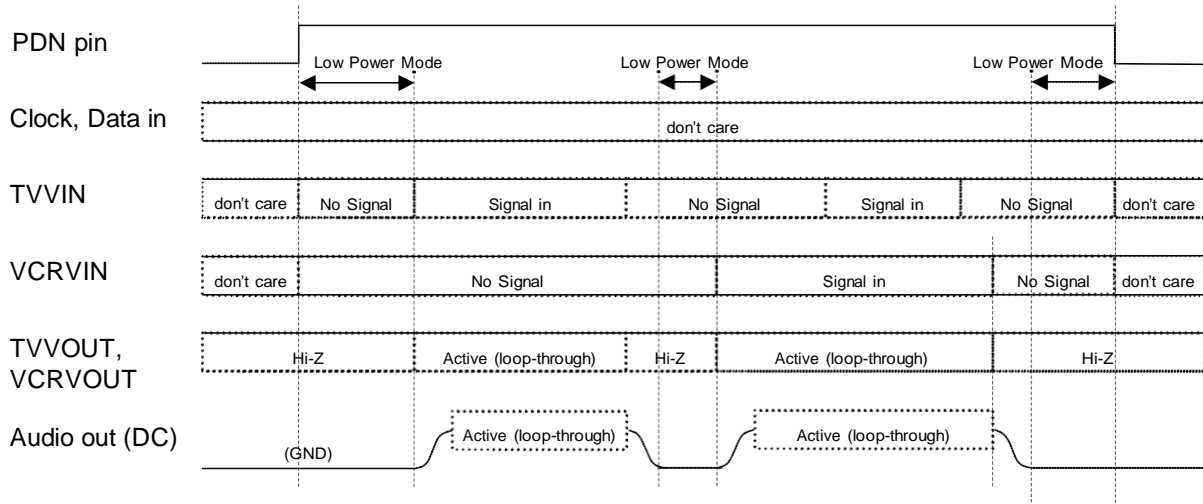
PDN pin

Low Power Mode

Low Power Mode

Low Power Mode

Clock, Data in

don't care

TVVIN

don't care

No Signal

Signal in

No Signal

Signal in

No Signal

don't care

VCRVIN

don't care

No Signal

Signal in

No Signal

don't care

TVVOUT, VCRVOUT

Hi-Z

Active (loop-through)

Hi-Z

Active (loop-through)

Hi-Z

Audio out (DC)

(GND)

Active (loop-through)

Active (loop-through)